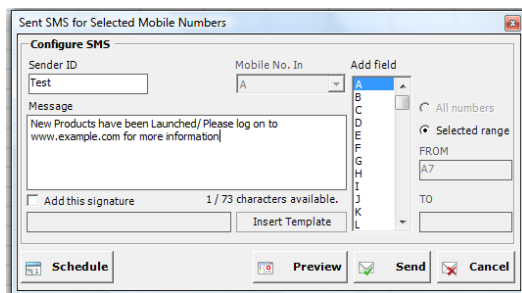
Sent SMS for Selected Mobile Numbers

Configure SMS

Sender ID
Test

Mobile No. In
A

Add field
A
B
C
D
E
F
G
H
I
J
K
L

Message
New Products have been Launched/ Please log on to www.example.com for more information

All numbers
Selected range
FROM
A7
TO

Add this signature
1 / 73 characters available.
Insert Template

Schedule
Preview
Send
Cancel